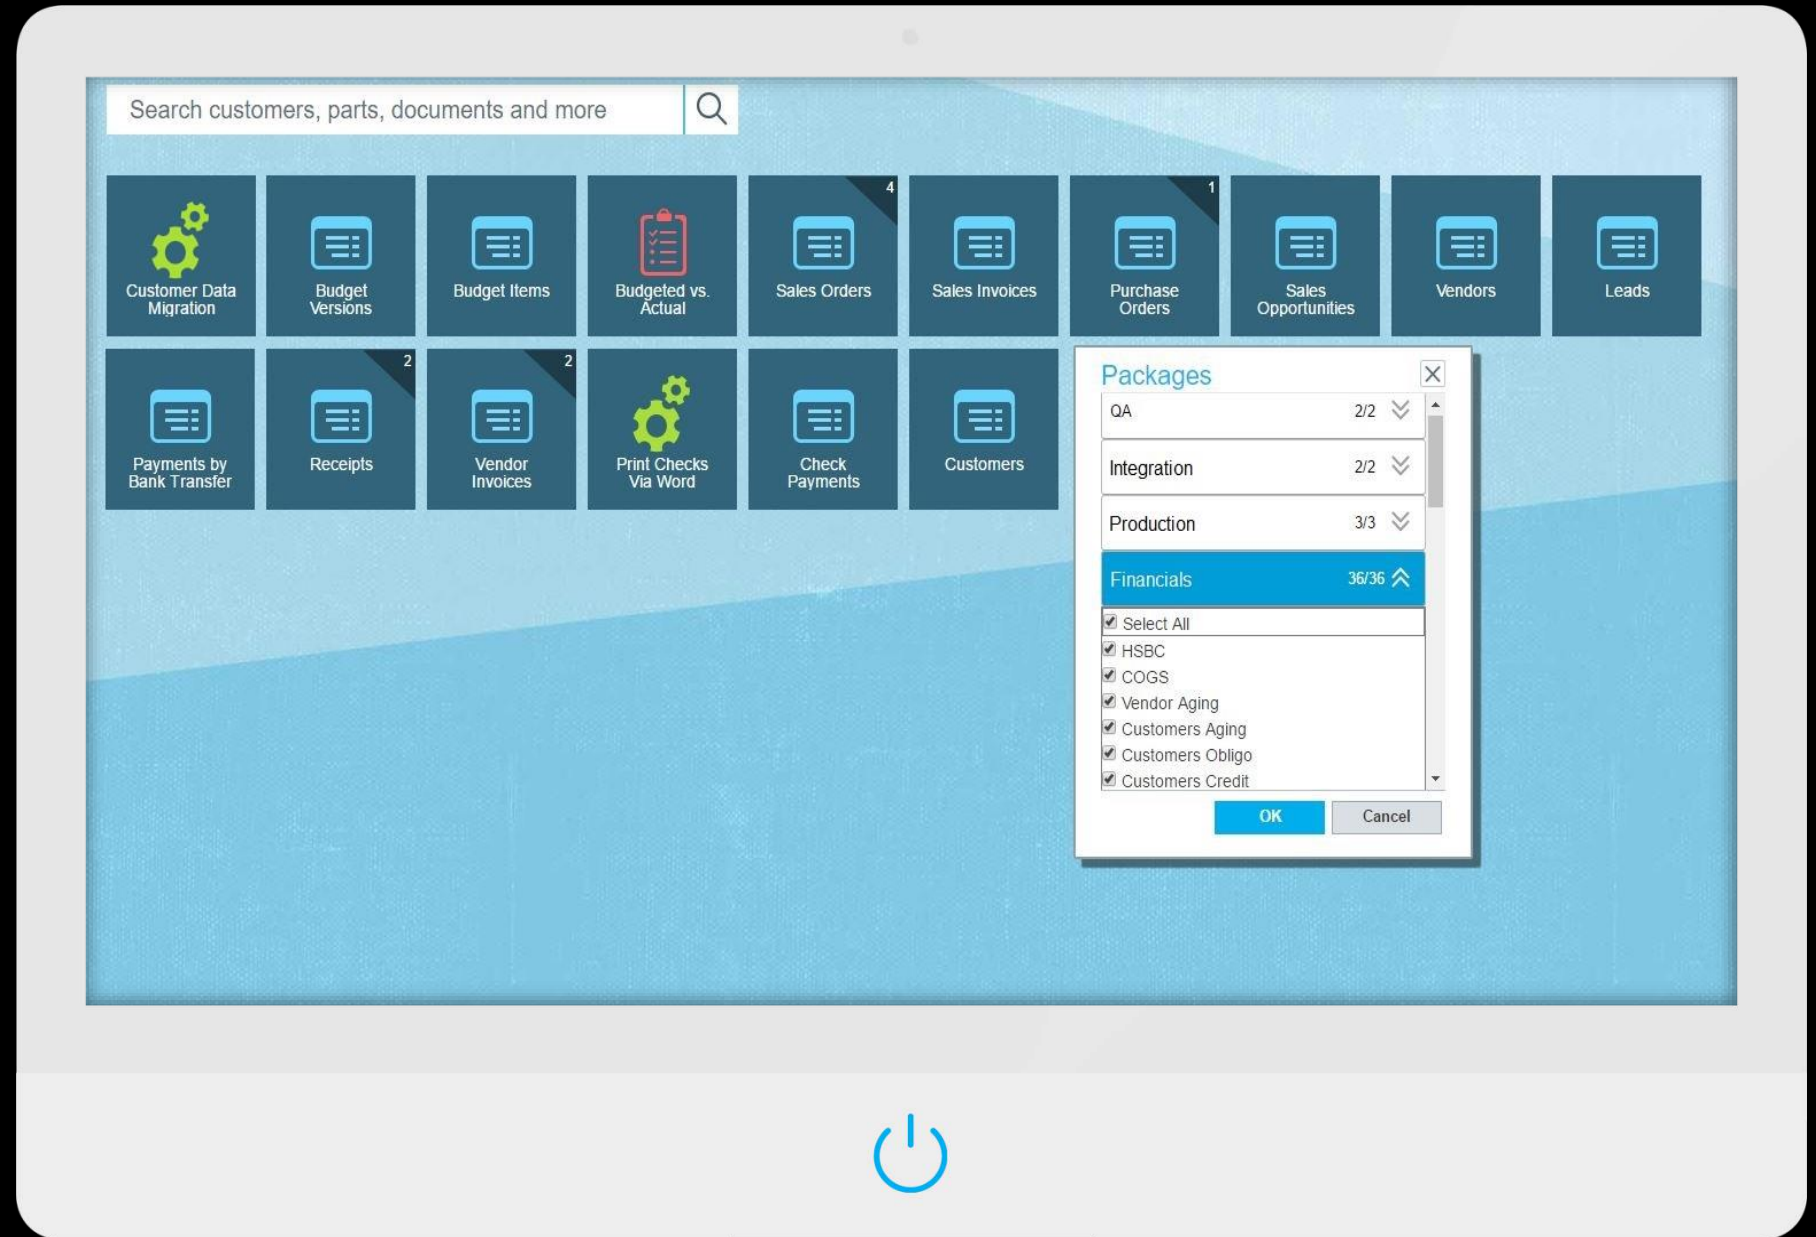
Search customers, parts, documents and more

Customer Data Migration

Budget Versions

Budget Items

Budgeted vs. Actual

4

Sales Orders

Sales Invoices

1

Purchase Orders

Sales Opportunities

Vendors

Leads

Payments by Bank Transfer

2

Receipts

2

Vendor Invoices

Print Checks Via Word

Check Payments

Customers

Packages

QA 2/2

Integration 2/2

Production 3/3

Financials 36/36

Select All

HSBC

COGS

Vendor Aging

Customers Aging

Customers Obligo

Customers Credit

OK

Cancel